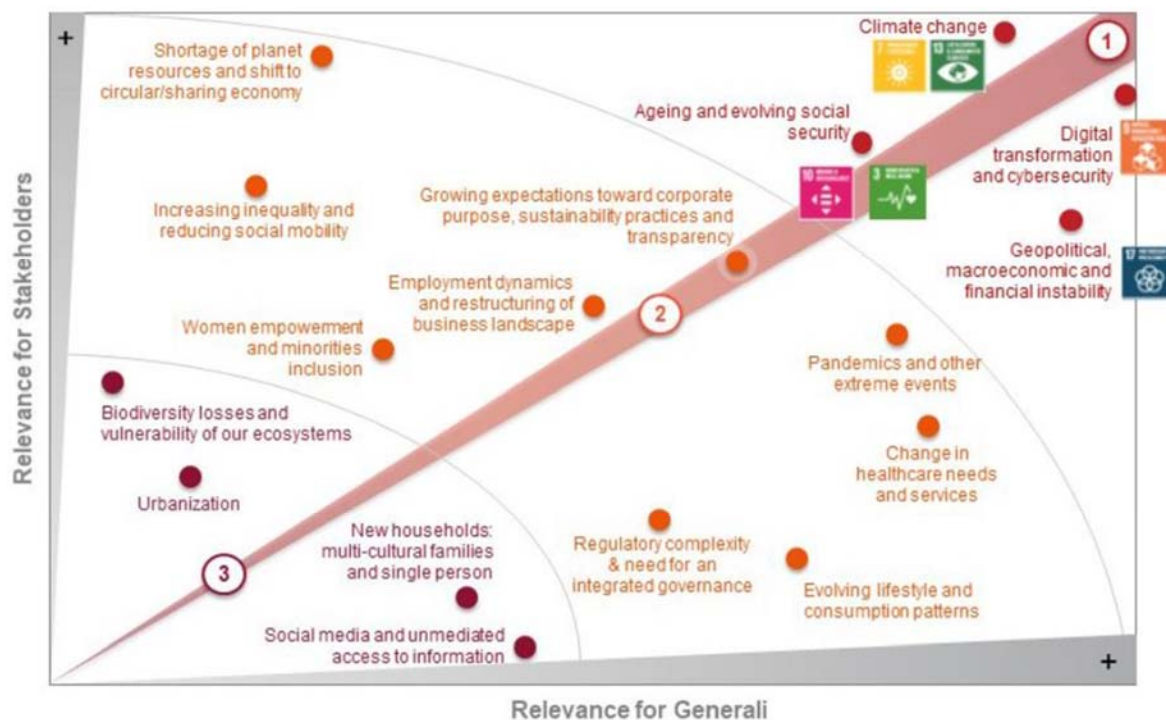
+

Relevance for Stakeholders

Shortage of planet resources and shift to circular/sharing economy

Climate change

1

Ageing and evolving social security

Digital transformation and cybersecurity

Increasing inequality and reducing social mobility

Growing expectations toward corporate purpose, sustainability practices and transparency

Geopolitical, macroeconomic and financial instability

Employment dynamics and restructuring of business landscape

2

Women empowerment and minorities inclusion

Pandemics and other extreme events

Biodiversity losses and vulnerability of our ecosystems

Change in healthcare needs and services

Urbanization

New households: multi-cultural families and single person

Regulatory complexity & need for an integrated governance

3

Evolving lifestyle and consumption patterns

Social media and unmediated access to information

+

Relevance for Generali